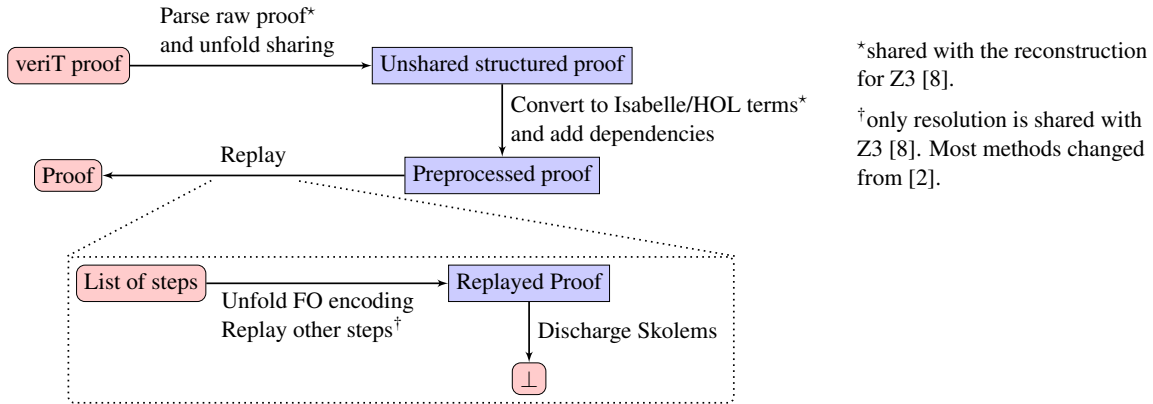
Parse raw proof$^\star$ and unfold sharing

veriT proof

Unshared structured proof

Convert to Isabelle/HOL terms$^\star$ and add dependencies

Replay

Proof

Preprocessed proof

List of steps

Replayed Proof

Unfold FO encoding
Replay other steps$^\dagger$

Discharge Skolems

$\bot$

$^\star$shared with the reconstruction for Z3 [8].

$^\dagger$only resolution is shared with Z3 [8]. Most methods changed from [2].